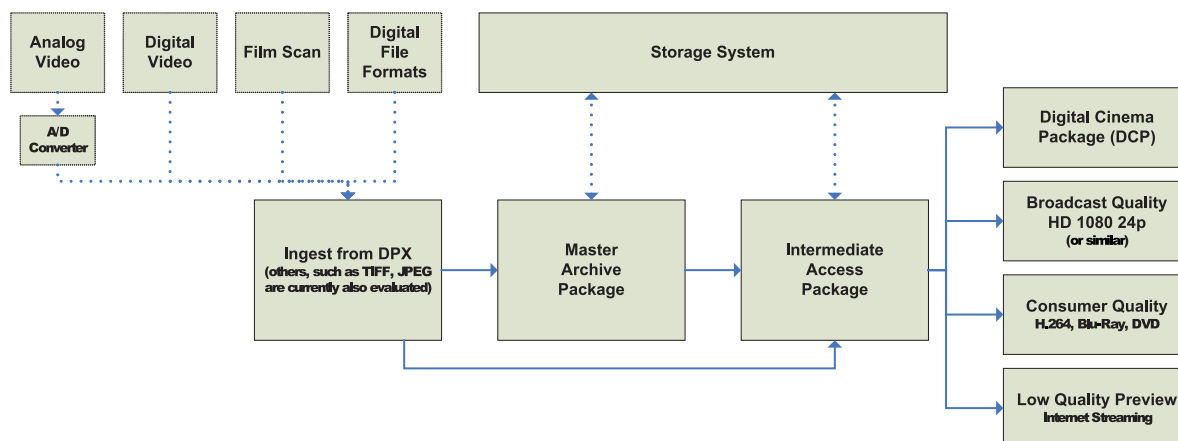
Analog Video

Digital Video

Film Scan

Digital File Formats

Storage System

A/D Converter

Ingest from DPX
(others, such as TIFF, JPEG are currently also evaluated)

Master Archive Package

Intermediate Access Package

Digital Cinema Package (DCP)

Broadcast Quality HD 1080 24p
(or similar)

Consumer Quality
H.264, Blu-Ray, DVD

Low Quality Preview
Internet Streaming